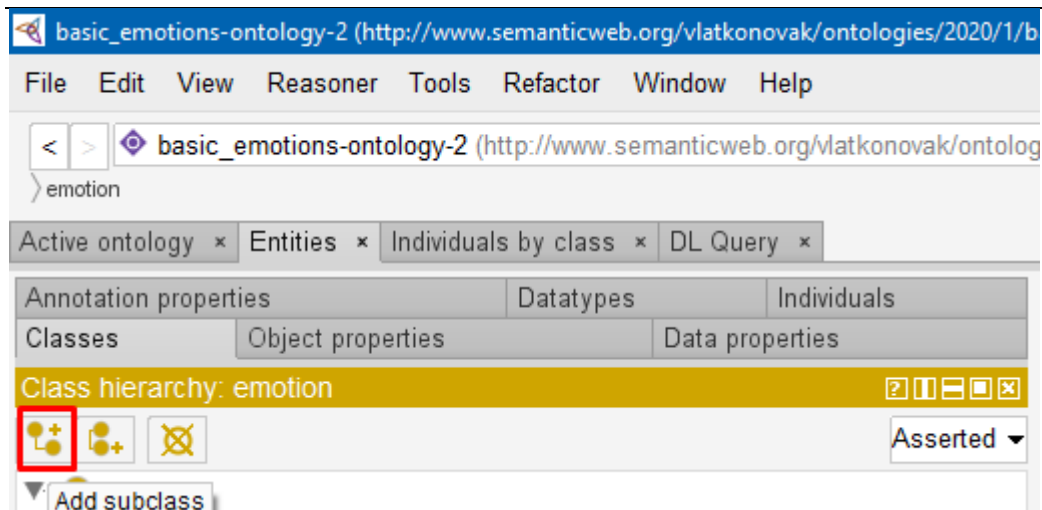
basic_emotions-ontology-2 (http://www.semanticweb.org/vlatkonovak/ontologies/2020/1/b

File Edit View Reasoner Tools Refactor Window Help

< > basic_emotions-ontology-2 (http://www.semanticweb.org/vlatkonovak/ontolog

emotion

Active ontology × Entities × Individuals by class × DL Query ×

Annotation properties | Datatypes | Individuals

Classes | Object properties | Data properties

Class hierarchy: emotion

Asserted

Add subclass